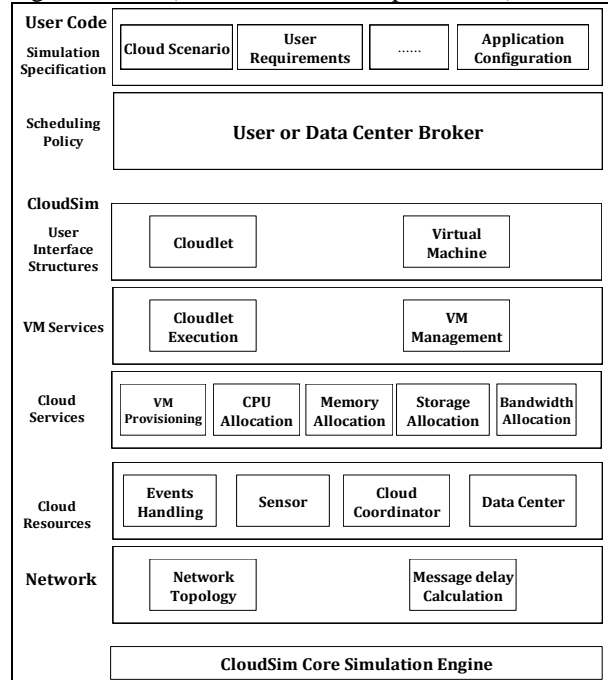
User Code

Simulation Specification

Cloud Scenario

User Requirements

......

Application Configuration

Scheduling Policy

User or Data Center Broker

CloudSim

User Interface Structures

Cloudlet

Virtual Machine

VM Services

Cloudlet Execution

VM Management

Cloud Services

VM Provisioning

CPU Allocation

Memory Allocation

Storage Allocation

Bandwidth Allocation

Cloud Resources

Events Handling

Sensor

Cloud Coordinator

Data Center

Network

Network Topology

Message delay Calculation

CloudSim Core Simulation Engine